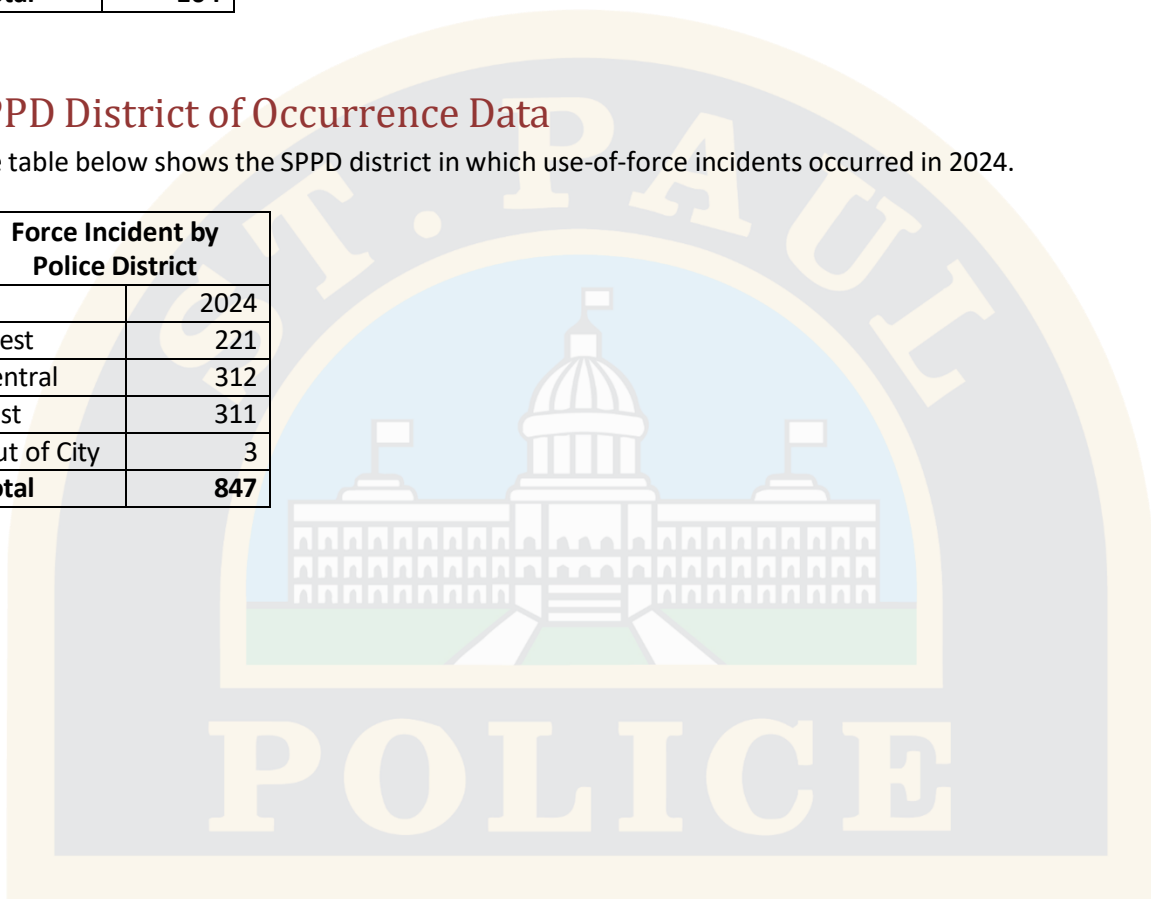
PPD District of Occurrence Data

e table below shows the SPPD district in which use-of-force incidents occurred in 2024.

| Force Incident by Police District | |
|---|---|
| | 2024 |
| est | 221 |
| entral | 312 |
| st | 311 |
| ut of City | 3 |
| **otal** | **847** |

ST. PAUL

POLICE